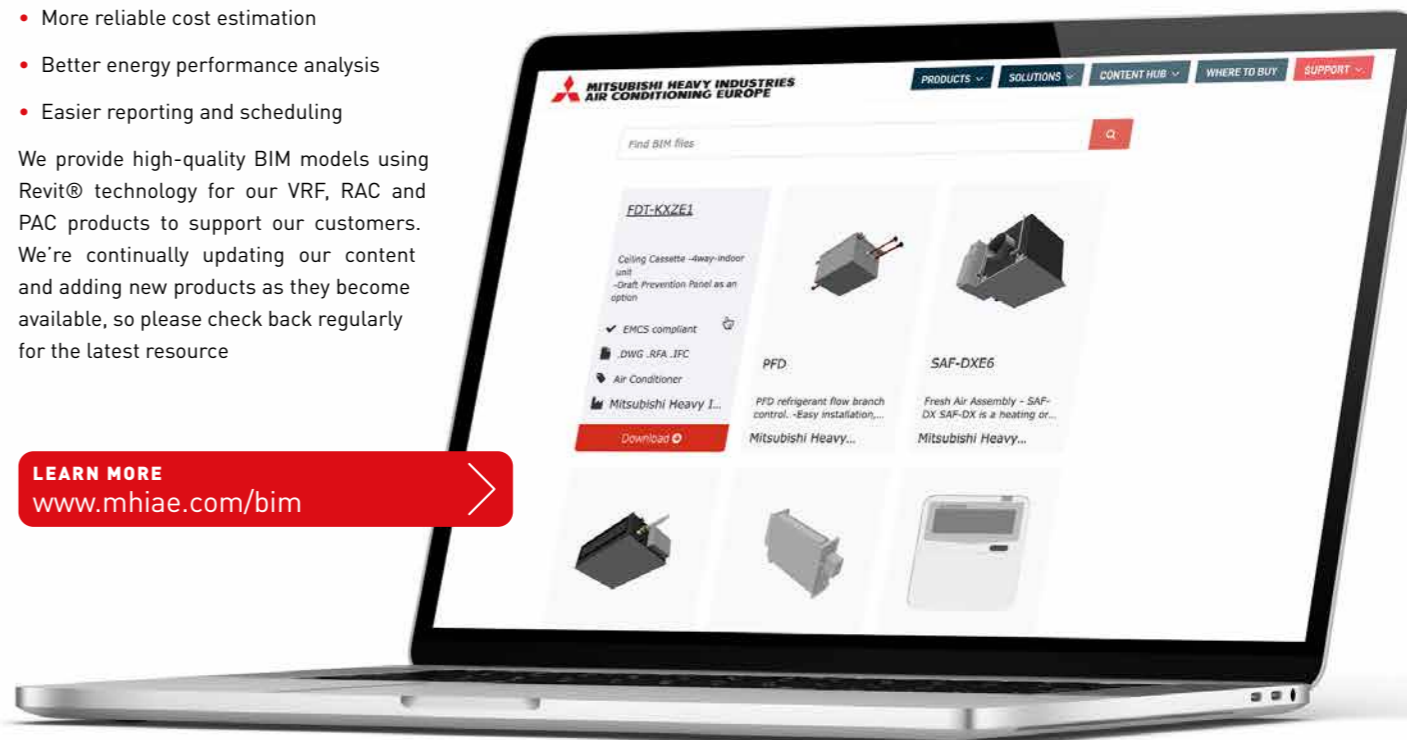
• More reliable cost estimation
• Better energy performance analysis
• Easier reporting and scheduling

We provide high-quality BIM models using Revit® technology for our VRF, RAC and PAC products to support our customers. We're continually updating our content and adding new products as they become available, so please check back regularly for the latest resource

LEARN MORE
www.mhiae.com/bim

MITSUBISHI HEAVY INDUSTRIES AIR CONDITIONING EUROPE

PRODUCTS SOLUTIONS CONTENT HUB WHERE TO BUY SUPPORT

Find BIM files

FDT-KXZE1

Ceiling Cassette -4way-indoor unit
-Draft Prevention Panel as an option

EMCS compliant
.DWG .RFA .IFC
Air Conditioner
Mitsubishi Heavy I...

Download

PFD

PFD refrigerant flow branch control. -Easy installation,...

Mitsubishi Heavy...

SAF-DXE6

Fresh Air Assembly - SAF-DX SAF-DX is a heating or...

Mitsubishi Heavy...